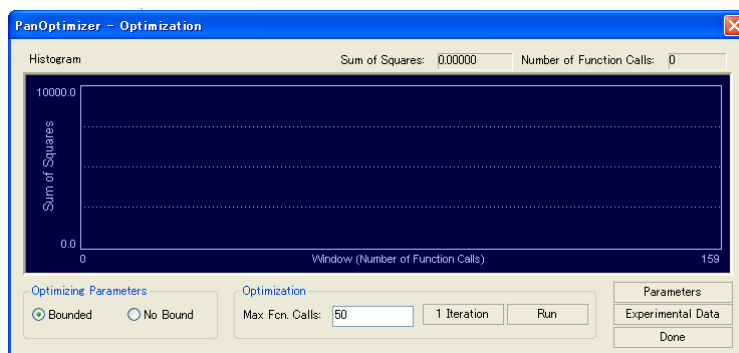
PanOptimizer - Optimization

Histogram

Sum of Squares: 0.00000

Number of Function Calls: 0

10000.0

Sum of Squares

0.0

0

Window (Number of Function Calls)

159

Optimizing Parameters

Bounded

No Bound

Optimization

Max Fcn. Calls: 50

1 Iteration

Run

Parameters

Experimental Data

Done